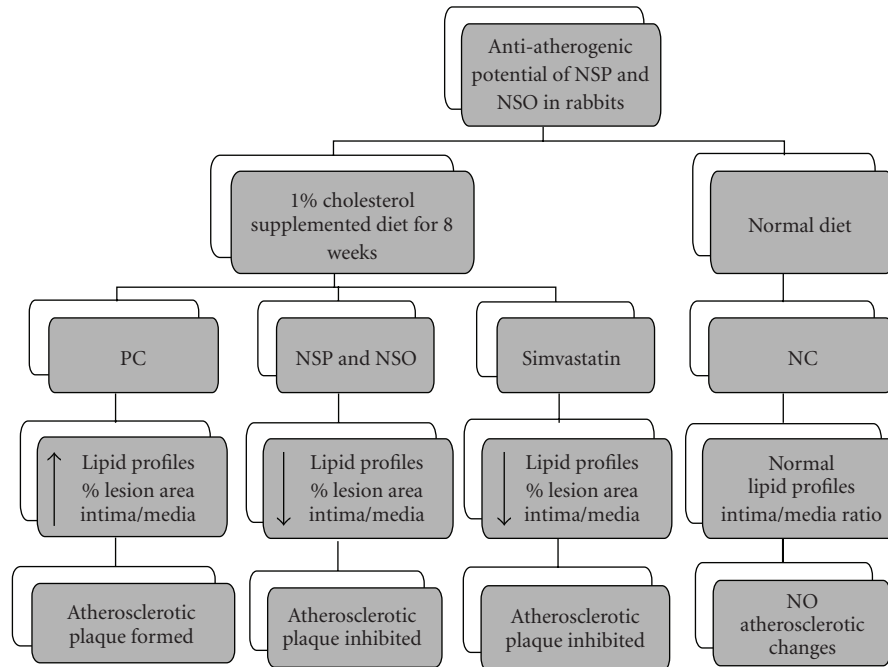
Anti-atherogenic potential of NSP and NSO in rabbits

1% cholesterol supplemented diet for 8 weeks

Normal diet

PC

NSP and NSO

Simvastatin

NC

↑ Lipid profiles
% lesion area
intima/media

↓ Lipid profiles
% lesion area
intima/media

↓ Lipid profiles
% lesion area
intima/media

Normal
lipid profiles
intima/media ratio

Atherosclerotic plaque formed

Atherosclerotic plaque inhibited

Atherosclerotic plaque inhibited

NO atherosclerotic changes